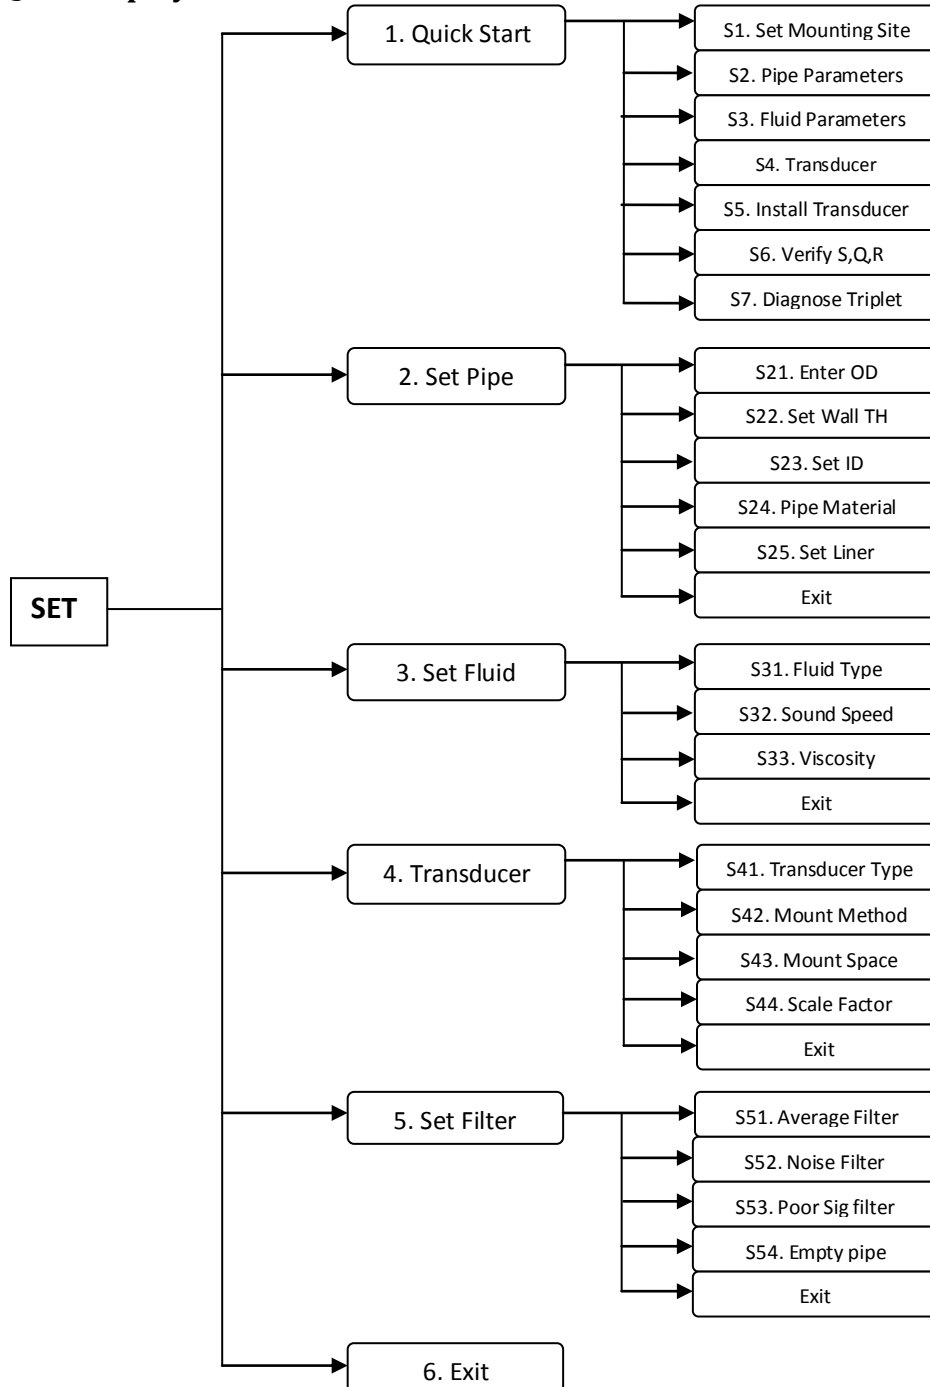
SET

1. Quick Start

S1. Set Mounting Site
S2. Pipe Parameters
S3. Fluid Parameters
S4. Transducer
S5. Install Transducer
S6. Verify S,Q,R
S7. Diagnose Triplet

2. Set Pipe

S21. Enter OD
S22. Set Wall TH
S23. Set ID
S24. Pipe Material
S25. Set Liner
Exit

3. Set Fluid

S31. Fluid Type
S32. Sound Speed
S33. Viscosity
Exit

4. Transducer

S41. Transducer Type
S42. Mount Method
S43. Mount Space
S44. Scale Factor
Exit

5. Set Filter

S51. Average Filter
S52. Noise Filter
S53. Poor Sig filter
S54. Empty pipe
Exit

6. Exit